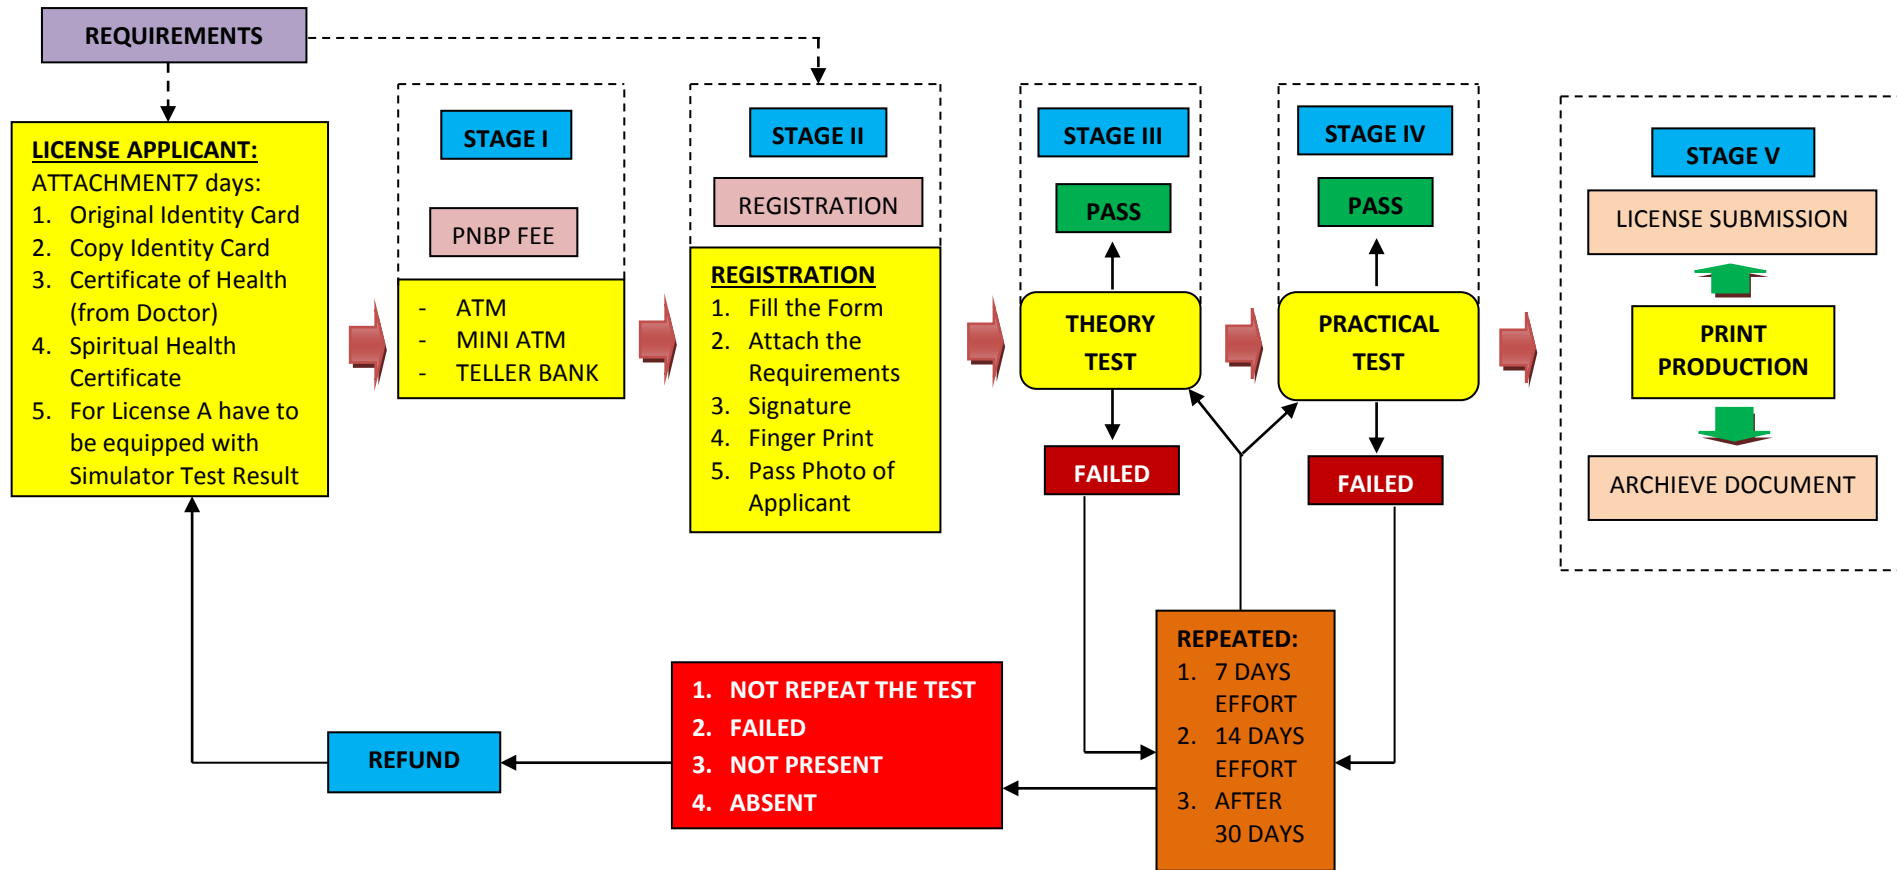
REQUIREMENTS

LICENSE APPLICANT:
ATTACHMENT7 days:
1. Original Identity Card
2. Copy Identity Card
3. Certificate of Health (from Doctor)
4. Spiritual Health Certificate
5. For License A have to be equipped with Simulator Test Result

STAGE I
PNBP FEE
- ATM
- MINI ATM
- TELLER BANK

STAGE II
REGISTRATION
REGISTRATION
1. Fill the Form
2. Attach the Requirements
3. Signature
4. Finger Print
5. Pass Photo of Applicant

STAGE III
PASS
THEORY TEST
FAILED

STAGE IV
PASS
PRACTICAL TEST
FAILED

STAGE V
LICENSE SUBMISSION
PRINT PRODUCTION
ARCHIEVE DOCUMENT

REPEATED:
1. 7 DAYS EFFORT
2. 14 DAYS EFFORT
3. AFTER 30 DAYS

1. NOT REPEAT THE TEST
2. FAILED
3. NOT PRESENT
4. ABSENT

REFUND